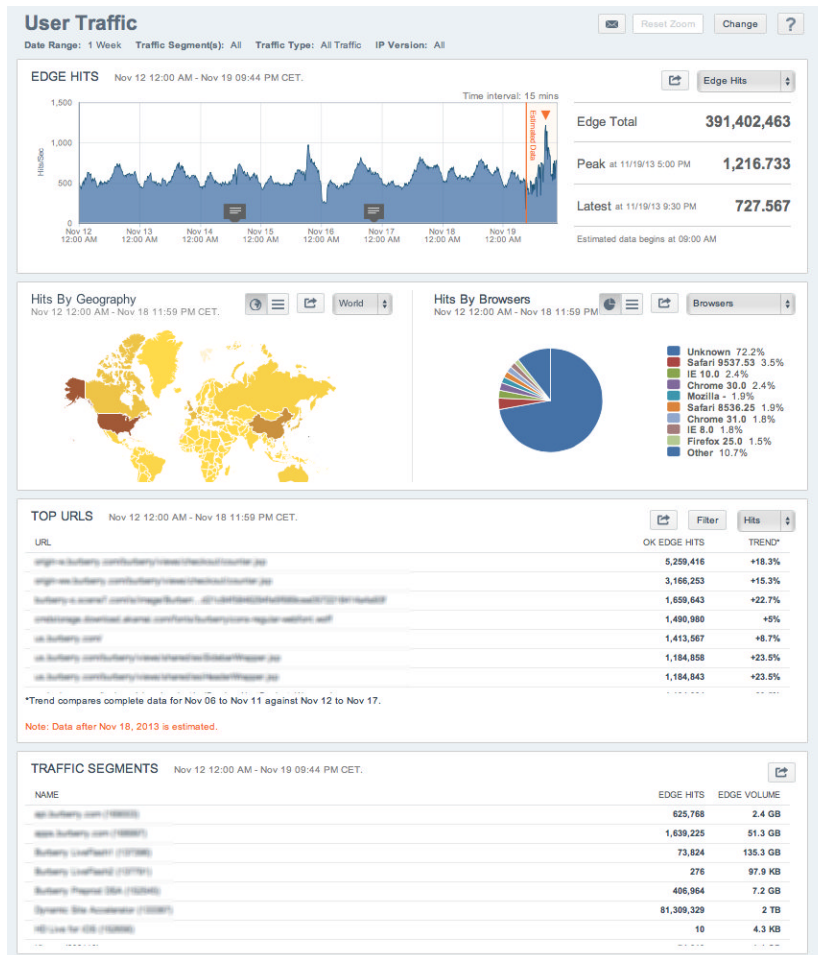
User Traffic

Reset Zoom Change ?

Date Range: 1 Week Traffic Segment(s): All Traffic Type: All Traffic IP Version: All

EDGE HITS Nov 12 12:00 AM - Nov 19 09:44 PM CET.

Edge Hits

Time interval: 15 mins

1,500
1,000
500
0

Hits/Sec

Estimated Data

Nov 12 12:00 AM | Nov 13 12:00 AM | Nov 14 12:00 AM | Nov 15 12:00 AM | Nov 16 12:00 AM | Nov 17 12:00 AM | Nov 18 12:00 AM | Nov 19 12:00 AM

Edge Total 391,402,463

Peak at 11/19/13 5:00 PM 1,216.733

Latest at 11/19/13 9:30 PM 727.567

Estimated data begins at 09:00 AM

Hits By Geography
Nov 12 12:00 AM - Nov 18 11:59 PM CET.

World

Hits By Browsers
Nov 12 12:00 AM - Nov 18 11:59 PM

Browsers

Unknown 72.2%
Safari 9537.53 3.5%
IE 10.0 2.4%
Chrome 30.0 2.4%
Mozilla - 1.9%
Safari 8536.25 1.9%
Chrome 31.0 1.8%
IE 8.0 1.8%
Firefox 25.0 1.5%
Other 10.7%

TOP URLS Nov 12 12:00 AM - Nov 18 11:59 PM CET.

Filter Hits

| URL | OK EDGE HITS | TREND* |
|---|---|---|
| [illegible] | 5,259,416 | +18.3% |
| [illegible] | 3,166,253 | +15.3% |
| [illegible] | 1,659,643 | +22.7% |
| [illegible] | 1,490,980 | +5% |
| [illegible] | 1,413,567 | +8.7% |
| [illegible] | 1,184,858 | +23.5% |
| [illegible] | 1,184,843 | +23.5% |

*Trend compares complete data for Nov 06 to Nov 11 against Nov 12 to Nov 17.

Note: Data after Nov 18, 2013 is estimated.

TRAFFIC SEGMENTS Nov 12 12:00 AM - Nov 19 09:44 PM CET.

| NAME | EDGE HITS | EDGE VOLUME |
|---|---|---|
| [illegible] | 625,768 | 2.4 GB |
| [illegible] | 1,639,225 | 51.3 GB |
| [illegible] | 73,824 | 135.3 GB |
| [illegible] | 276 | 97.9 KB |
| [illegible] | 406,964 | 7.2 GB |
| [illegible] | 81,309,329 | 2 TB |
| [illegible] | 10 | 4.3 KB |